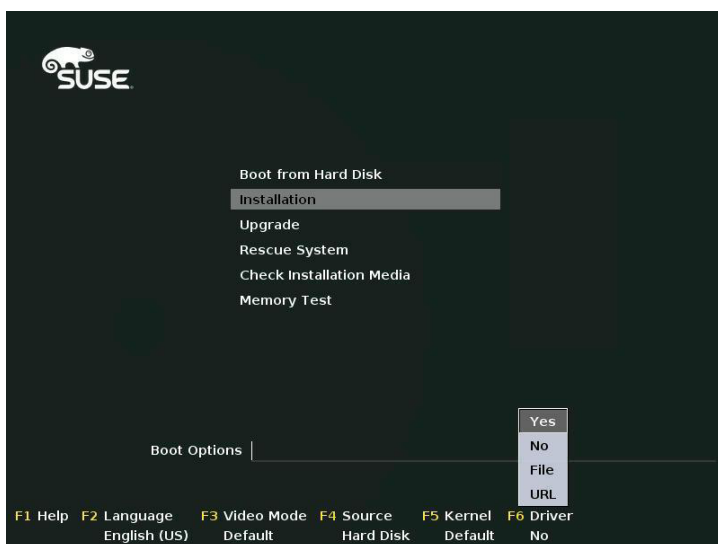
SUSE

Boot from Hard Disk
Installation
Upgrade
Rescue System
Check Installation Media
Memory Test

Yes
No
File
URL

Boot Options

F1 Help F2 Language English (US) F3 Video Mode Default F4 Source Hard Disk F5 Kernel Default F6 Driver No